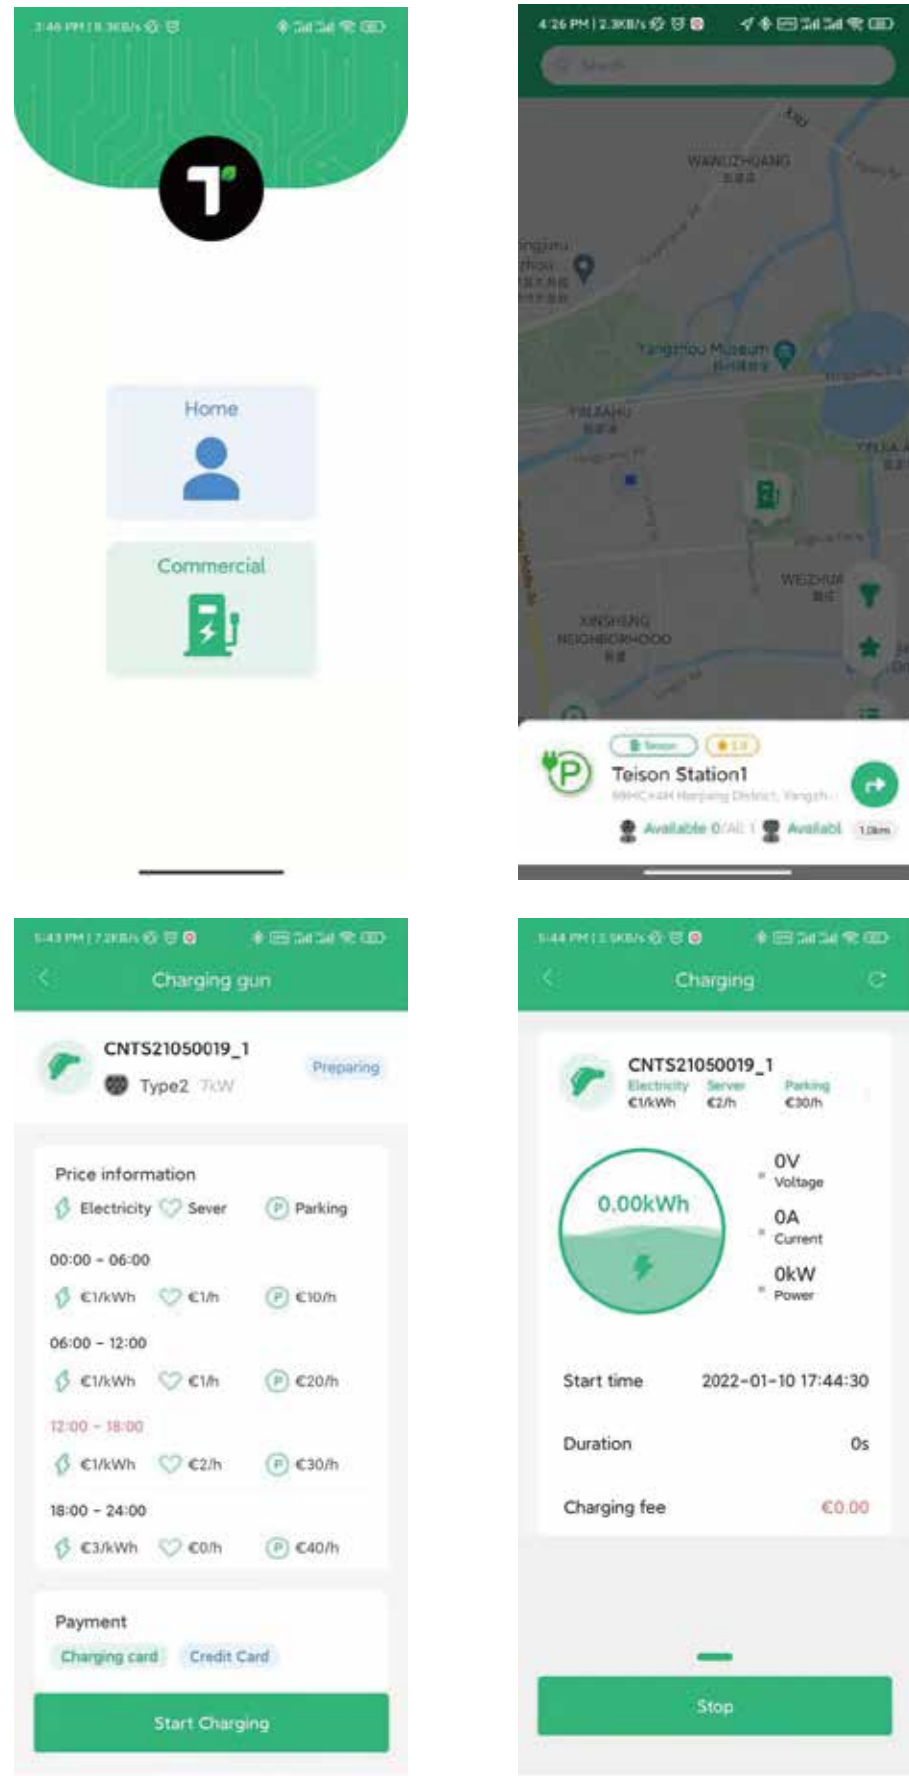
3:46 PM | 8.3KB/s

Home

Commercial

4:26 PM | 2.3KB/s

Search

WANGZHUANG

Yangzhou Museum

YINJIAHU

XINSHENG NEIGHBORHOOD

WEIZHUA

Teison Station1

Available 0/All 1

Availabl

1.0km

5:43 PM | 7.2KB/s

Charging gun

CNTS21050019_1

Type2 7kW

Preparing

Price information

Electricity Sever Parking

00:00 - 06:00

€1/kWh €1/h €10/h

06:00 - 12:00

€1/kWh €1/h €20/h

12:00 - 18:00

€1/kWh €2/h €30/h

18:00 - 24:00

€3/kWh €0/h €40/h

Payment

Charging card Credit Card

Start Charging

5:44 PM | 3.5KB/s

Charging

CNTS21050019_1

| Electricity | Server | Parking |
|---|---|---|
| €1/kWh | €2/h | €30/h |

0.00kWh

0V Voltage

0A Current

0kW Power

Start time 2022-01-10 17:44:30

Duration 0s

Charging fee €0.00

Stop